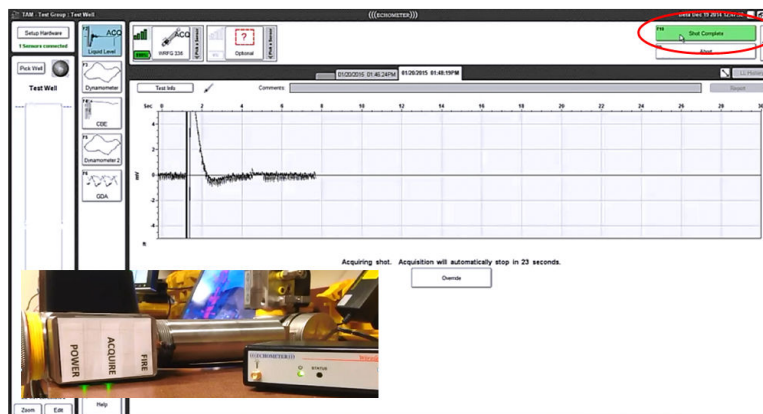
TAM : Test Group : Test Well

(((ECHOMETER)))

Beta Dec 15 2014 12:4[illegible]

Setup Hardware

1 Sensors connected

Pick Well

Test Well

ACQ

Liquid Level

F2

Dynamometer

F3

CDE

F5

Dynamometer 2

F6

GDA

ACQ

WRFG 336

Pick a Sensor

?

Optional

Pick a Sensor

F10

Shot Complete

About

01/20/2015 01:46:24PM

01/26/2015 01:48:19PM

Test Info

Comments:

Reject

Sec

0

2

4

6

8

10

12

14

16

18

20

22

24

26

28

30

4

2

0

-2

-4

mV

Acquiring shot. Acquisition will automatically stop in 23 seconds.

Override

POWER

ACQUIRE

FIRE

(((ECHOMETER)))

STATUS

Zoom

Edit

Help